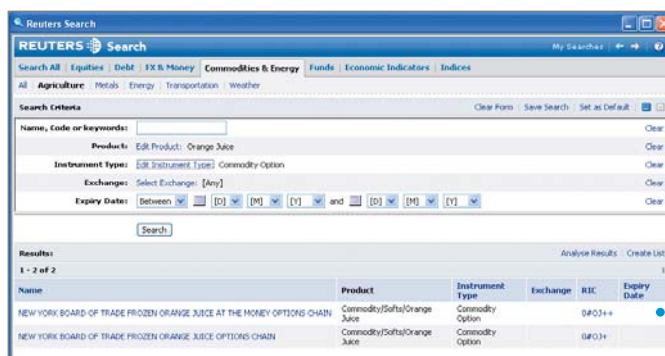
Reuters Search

REUTERS Search

My Searches

Search All | Equities | Debt | FX & Money | Commodities & Energy | Funds | Economic Indicators | Indices

All | Agriculture | Metals | Energy | Transportation | Weather

Search Criteria

Clear Form | Save Search | Set as Default

Name, Code or keywords: Clear

Product: Edit Product: Orange Juice Clear

Instrument Type: Edit Instrument Type: Commodity Option Clear

Exchange: Select Exchange: [Any] Clear

Expiry Date: Between [D] [M] [Y] and [D] [M] [Y] Clear

Search

Results:

Analyse Results | Create List

1 - 2 of 2

| Name | Product | Instrument Type | Exchange | RIC | Expiry Date |
|---|---|---|---|---|---|
| NEW YORK BOARD OF TRADE FROZEN ORANGE JUICE AT THE MONEY OPTIONS CHAIN | Commodity/Softs/Orange Juice | Commodity Option | | 0#OJ++ | |
| NEW YORK BOARD OF TRADE FROZEN ORANGE JUICE OPTIONS CHAIN | Commodity/Softs/Orange Juice | Commodity Option | | 0#OJ+ | |